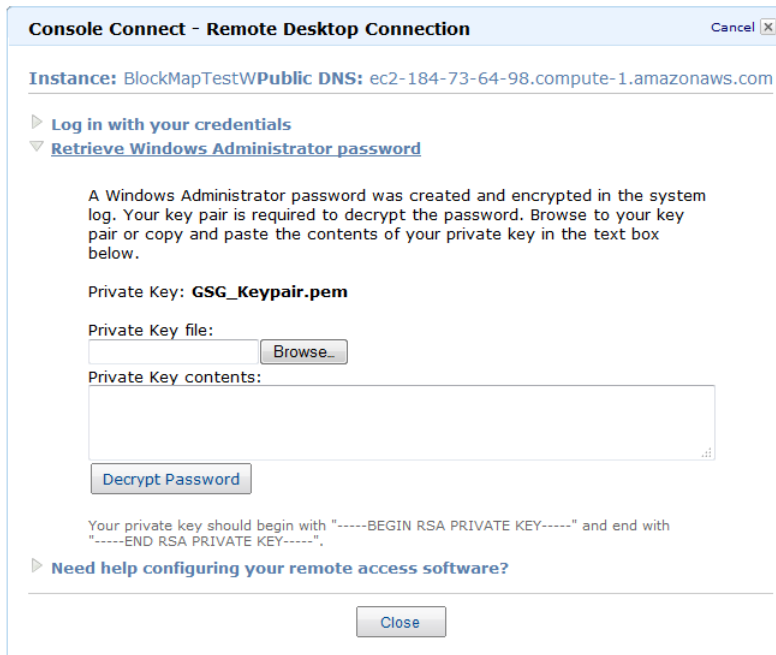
Console Connect - Remote Desktop Connection

Cancel

Instance: BlockMapTestWPublic DNS: ec2-184-73-64-98.compute-1.amazonaws.com

Log in with your credentials

Retrieve Windows Administrator password

A Windows Administrator password was created and encrypted in the system log. Your key pair is required to decrypt the password. Browse to your key pair or copy and paste the contents of your private key in the text box below.

Private Key: GSG_Keypair.pem

Private Key file:

Browse...

Private Key contents:

Decrypt Password

Your private key should begin with "-----BEGIN RSA PRIVATE KEY-----" and end with "-----END RSA PRIVATE KEY-----".

Need help configuring your remote access software?

Close